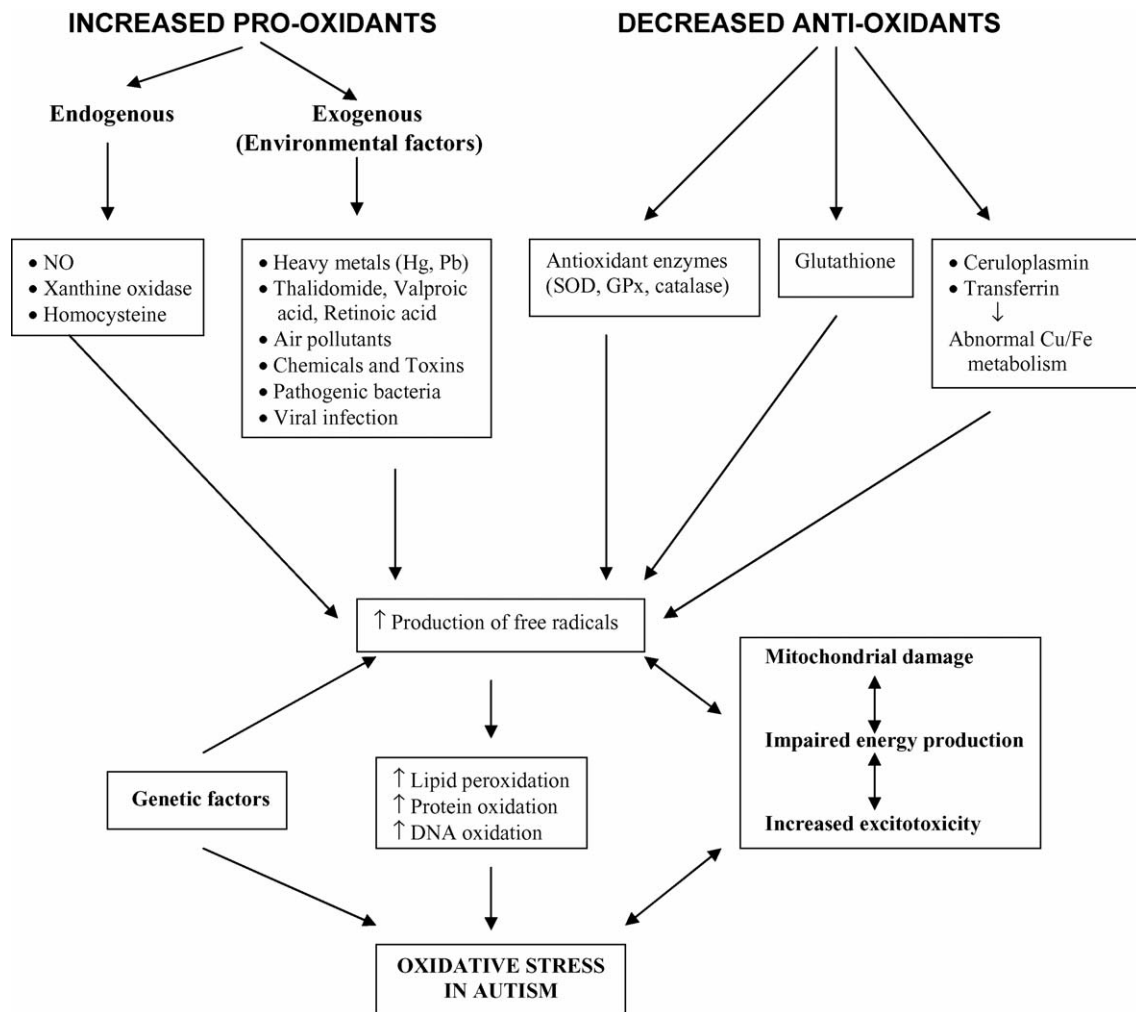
INCREASED PRO-OXIDANTS

DECREASED ANTI-OXIDANTS

Endogenous

Exogenous (Environmental factors)

• NO
• Xanthine oxidase
• Homocysteine

• Heavy metals (Hg, Pb)
• Thalidomide, Valproic acid, Retinoic acid
• Air pollutants
• Chemicals and Toxins
• Pathogenic bacteria
• Viral infection

Antioxidant enzymes (SOD, GPx, catalase)

Glutathione

• Ceruloplasmin
• Transferrin
↓
Abnormal Cu/Fe metabolism

↑ Production of free radicals

Mitochondrial damage

Impaired energy production

Increased excitotoxicity

Genetic factors

↑ Lipid peroxidation
↑ Protein oxidation
↑ DNA oxidation

OXIDATIVE STRESS IN AUTISM